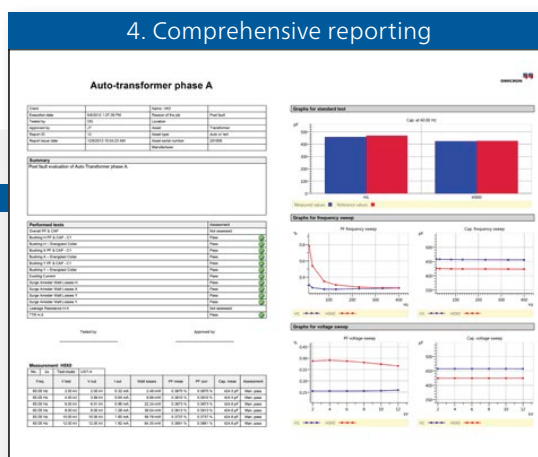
4. Comprehensive reporting

Auto-transformer phase A

OMICRON

Summary

Post fault evaluation of Auto-Transformer phase A.

Performed tests

Measurement: H0X0

Graphs for standard test

Cap. at 60.00 Hz

Graphs for frequency sweep

PF frequency sweep

Cap. frequency sweep

Graphs for voltage sweep

PF voltage sweep

Cap. voltage sweep

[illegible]